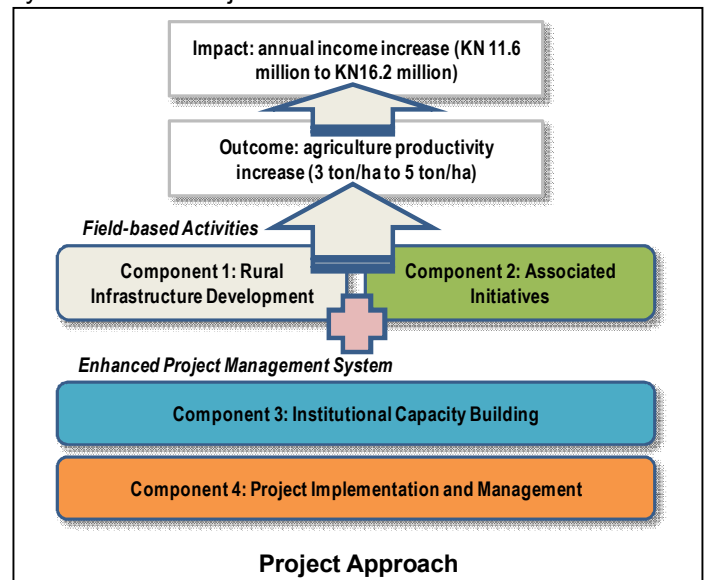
Impact: annual income increase (KN 11.6 million to KN16.2 million)

Outcome: agriculture productivity increase (3 ton/ha to 5 ton/ha)

Field-based Activities

Component 1: Rural Infrastructure Development

Component 2: Associated Initiatives

Enhanced Project Management System

Component 3: Institutional Capacity Building

Component 4: Project Implementation and Management

Project Approach